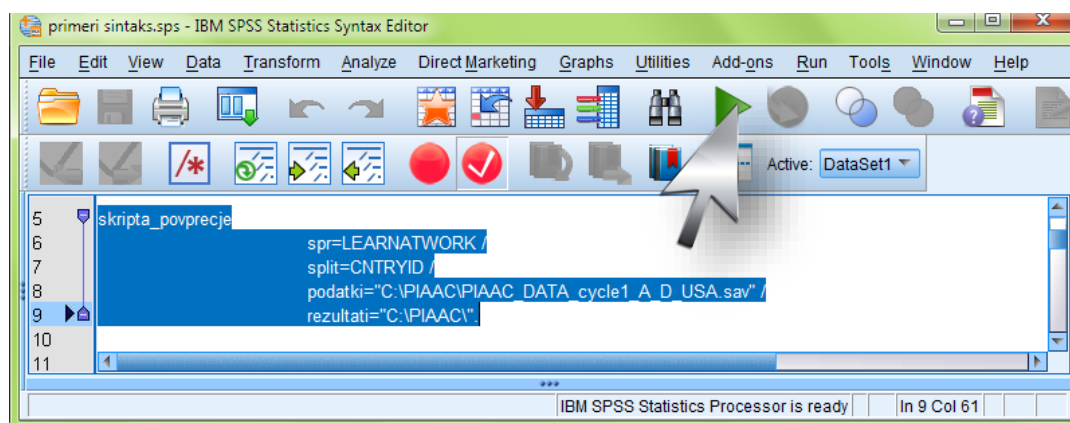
primeri sintaks.sps - IBM SPSS Statistics Syntax Editor

File Edit View Data Transform Analyze Direct Marketing Graphs Utilities Add-ons Run Tools Window Help

Active: DataSet1

5 skripta_povprecje
6 spr=LEARNATWORK /
7 split=CNTRYID /
8 podatki="C:\PIAAC\PIAAC_DATA_cycle1_A_D_USA.sav" /
9 rezultati="C:\PIAAC\".
10
11

IBM SPSS Statistics Processor is ready | In 9 Col 61